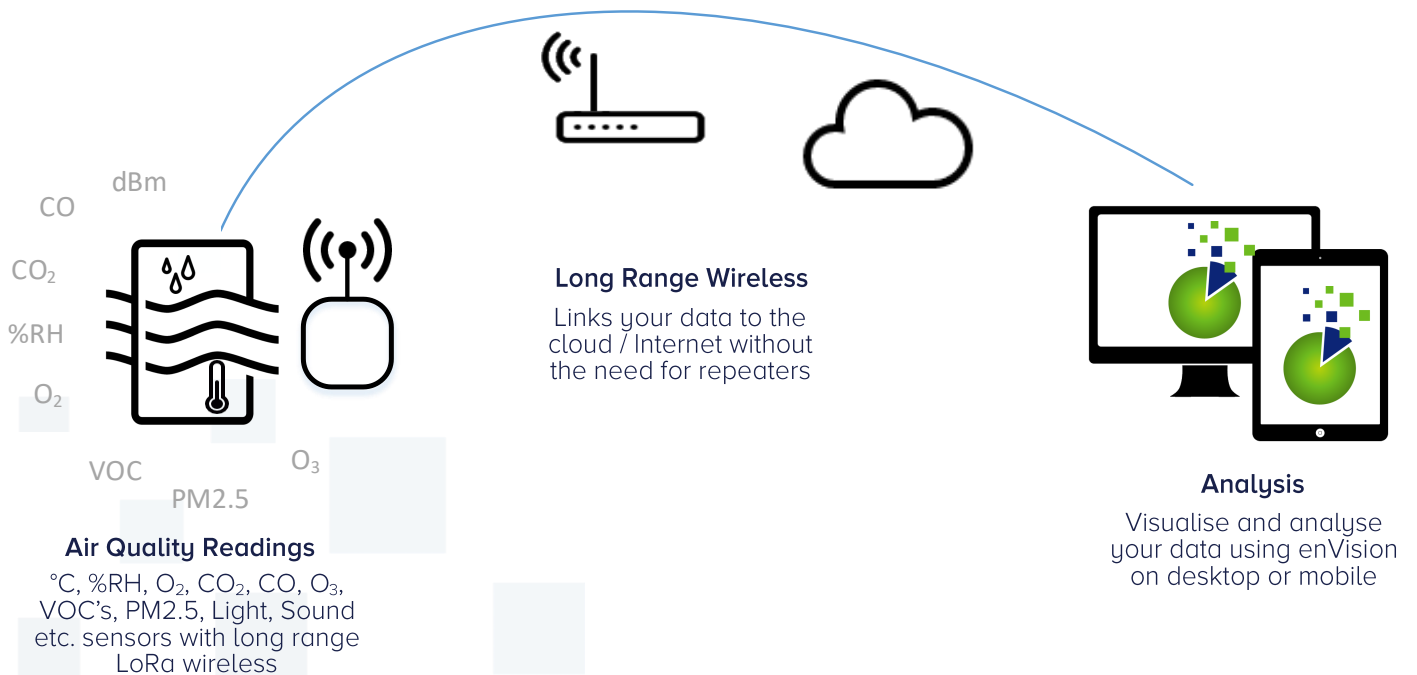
dBm

CO

$CO_2$

%RH

$O_2$

VOC

PM2.5

$O_3$

Long Range Wireless

Links your data to the cloud / Internet without the need for repeaters

Air Quality Readings

°C, %RH, $O_2$, $CO_2$, CO, $O_3$, VOC's, PM2.5, Light, Sound etc. sensors with long range LoRa wireless

Analysis

Visualise and analyse your data using enVision on desktop or mobile